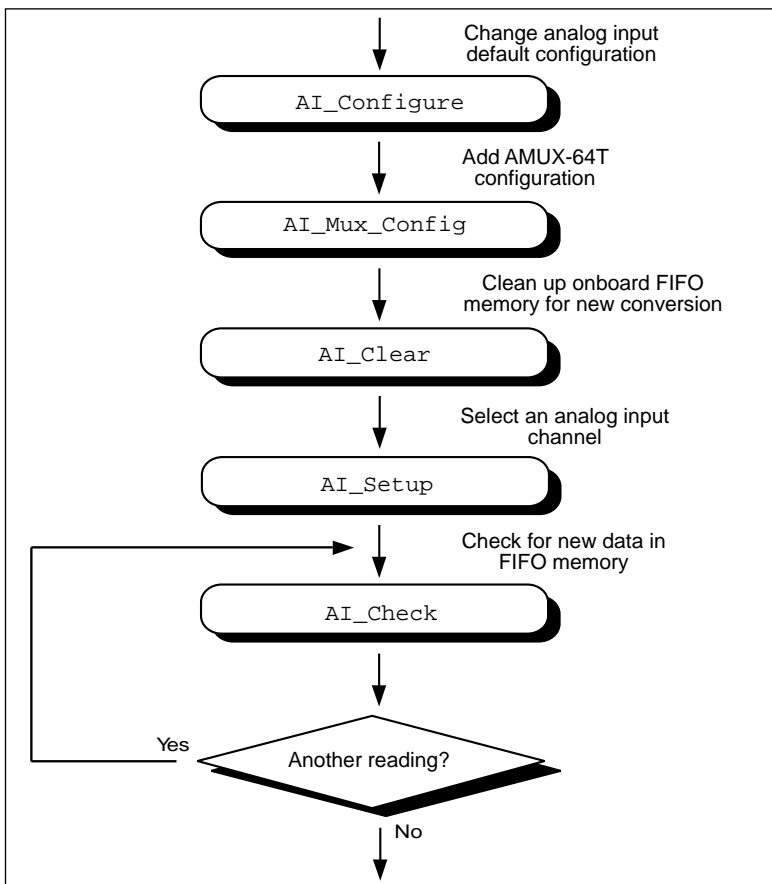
Change analog input default configuration

AI_Configure

Add AMUX-64T configuration

AI_Mux_Config

Clean up onboard FIFO memory for new conversion

AI_Clear

Select an analog input channel

AI_Setup

Check for new data in FIFO memory

AI_Check

Yes

Another reading?

No